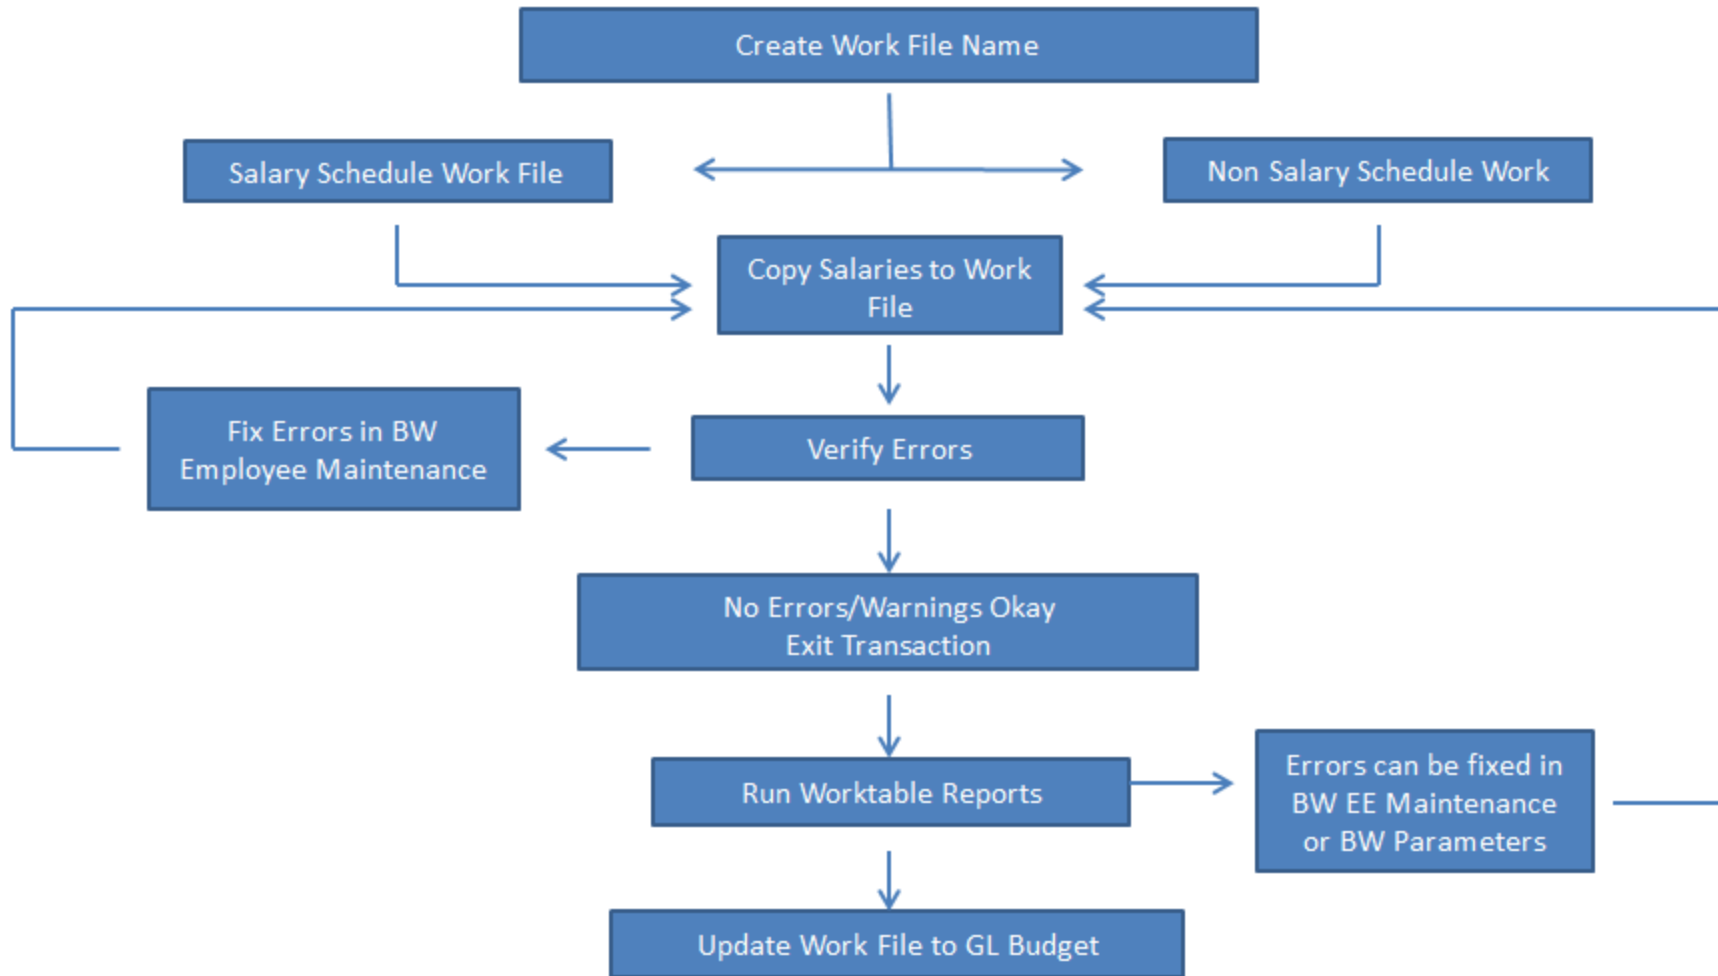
Create Work File Name

Salary Schedule Work File

Non Salary Schedule Work

Copy Salaries to Work File

Fix Errors in BW Employee Maintenance

Verify Errors

No Errors/Warnings Okay Exit Transaction

Run Worktable Reports

Errors can be fixed in BW EE Maintenance or BW Parameters

Update Work File to GL Budget